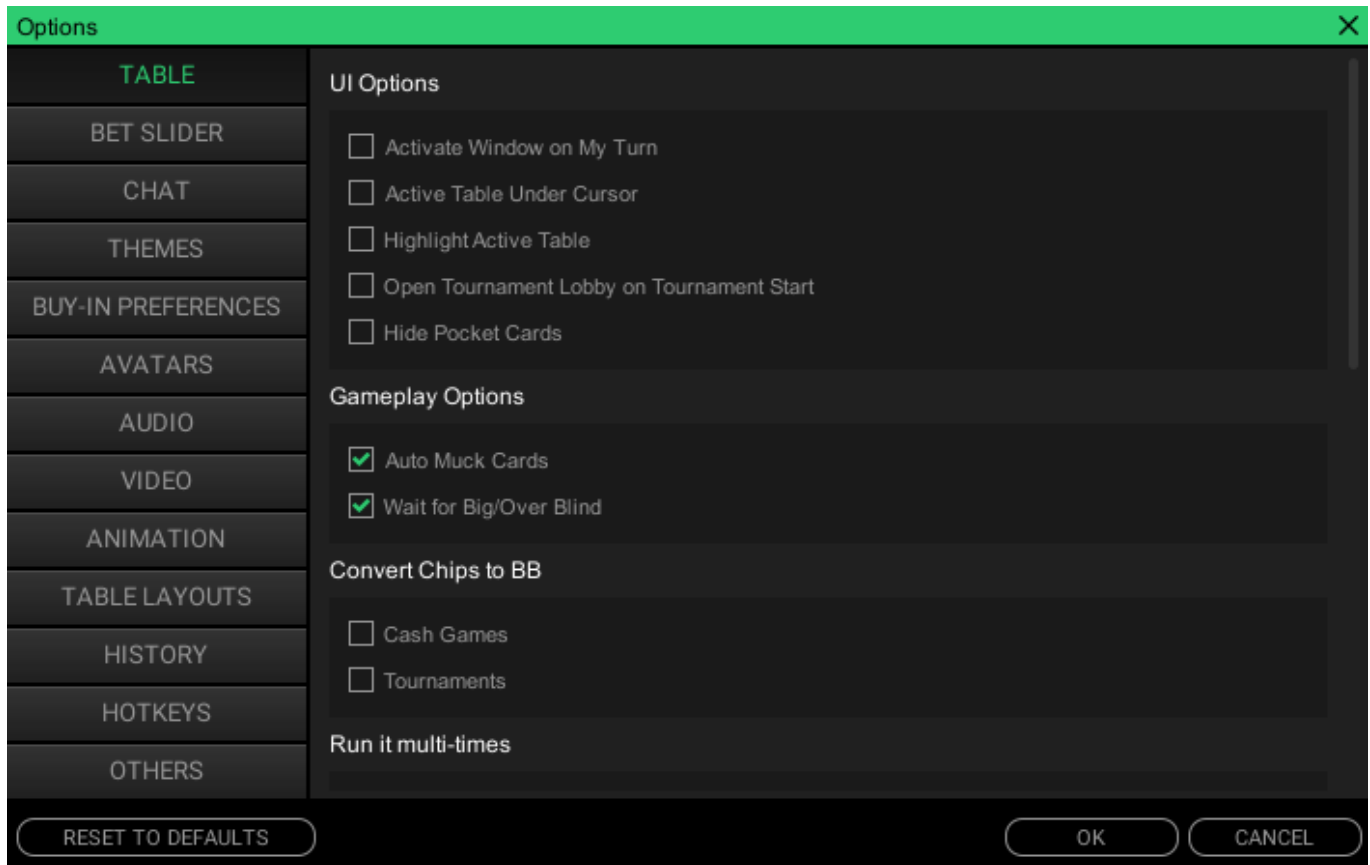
Options
×

TABLE
BET SLIDER
CHAT
THEMES
BUY-IN PREFERENCES
AVATARS
AUDIO
VIDEO
ANIMATION
TABLE LAYOUTS
HISTORY
HOTKEYS
OTHERS

UI Options

☐ Activate Window on My Turn
☐ Active Table Under Cursor
☐ Highlight Active Table
☐ Open Tournament Lobby on Tournament Start
☐ Hide Pocket Cards

Gameplay Options

☑ Auto Muck Cards
☑ Wait for Big/Over Blind

Convert Chips to BB

☐ Cash Games
☐ Tournaments

Run it multi-times

RESET TO DEFAULTS
OK
CANCEL